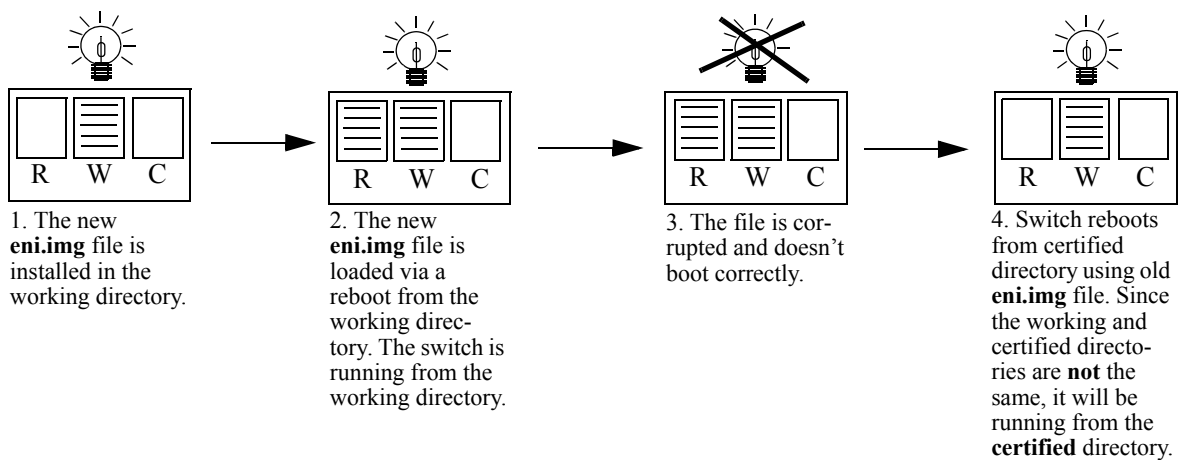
R W C

1. The new **eni.img** file is installed in the working directory.

R W C

2. The new **eni.img** file is loaded via a reboot from the working directory. The switch is running from the working directory.

R W C

3. The file is corrupted and doesn't boot correctly.

R W C

4. Switch reboots from certified directory using old **eni.img** file. Since the working and certified directories are **not** the same, it will be running from the **certified** directory.